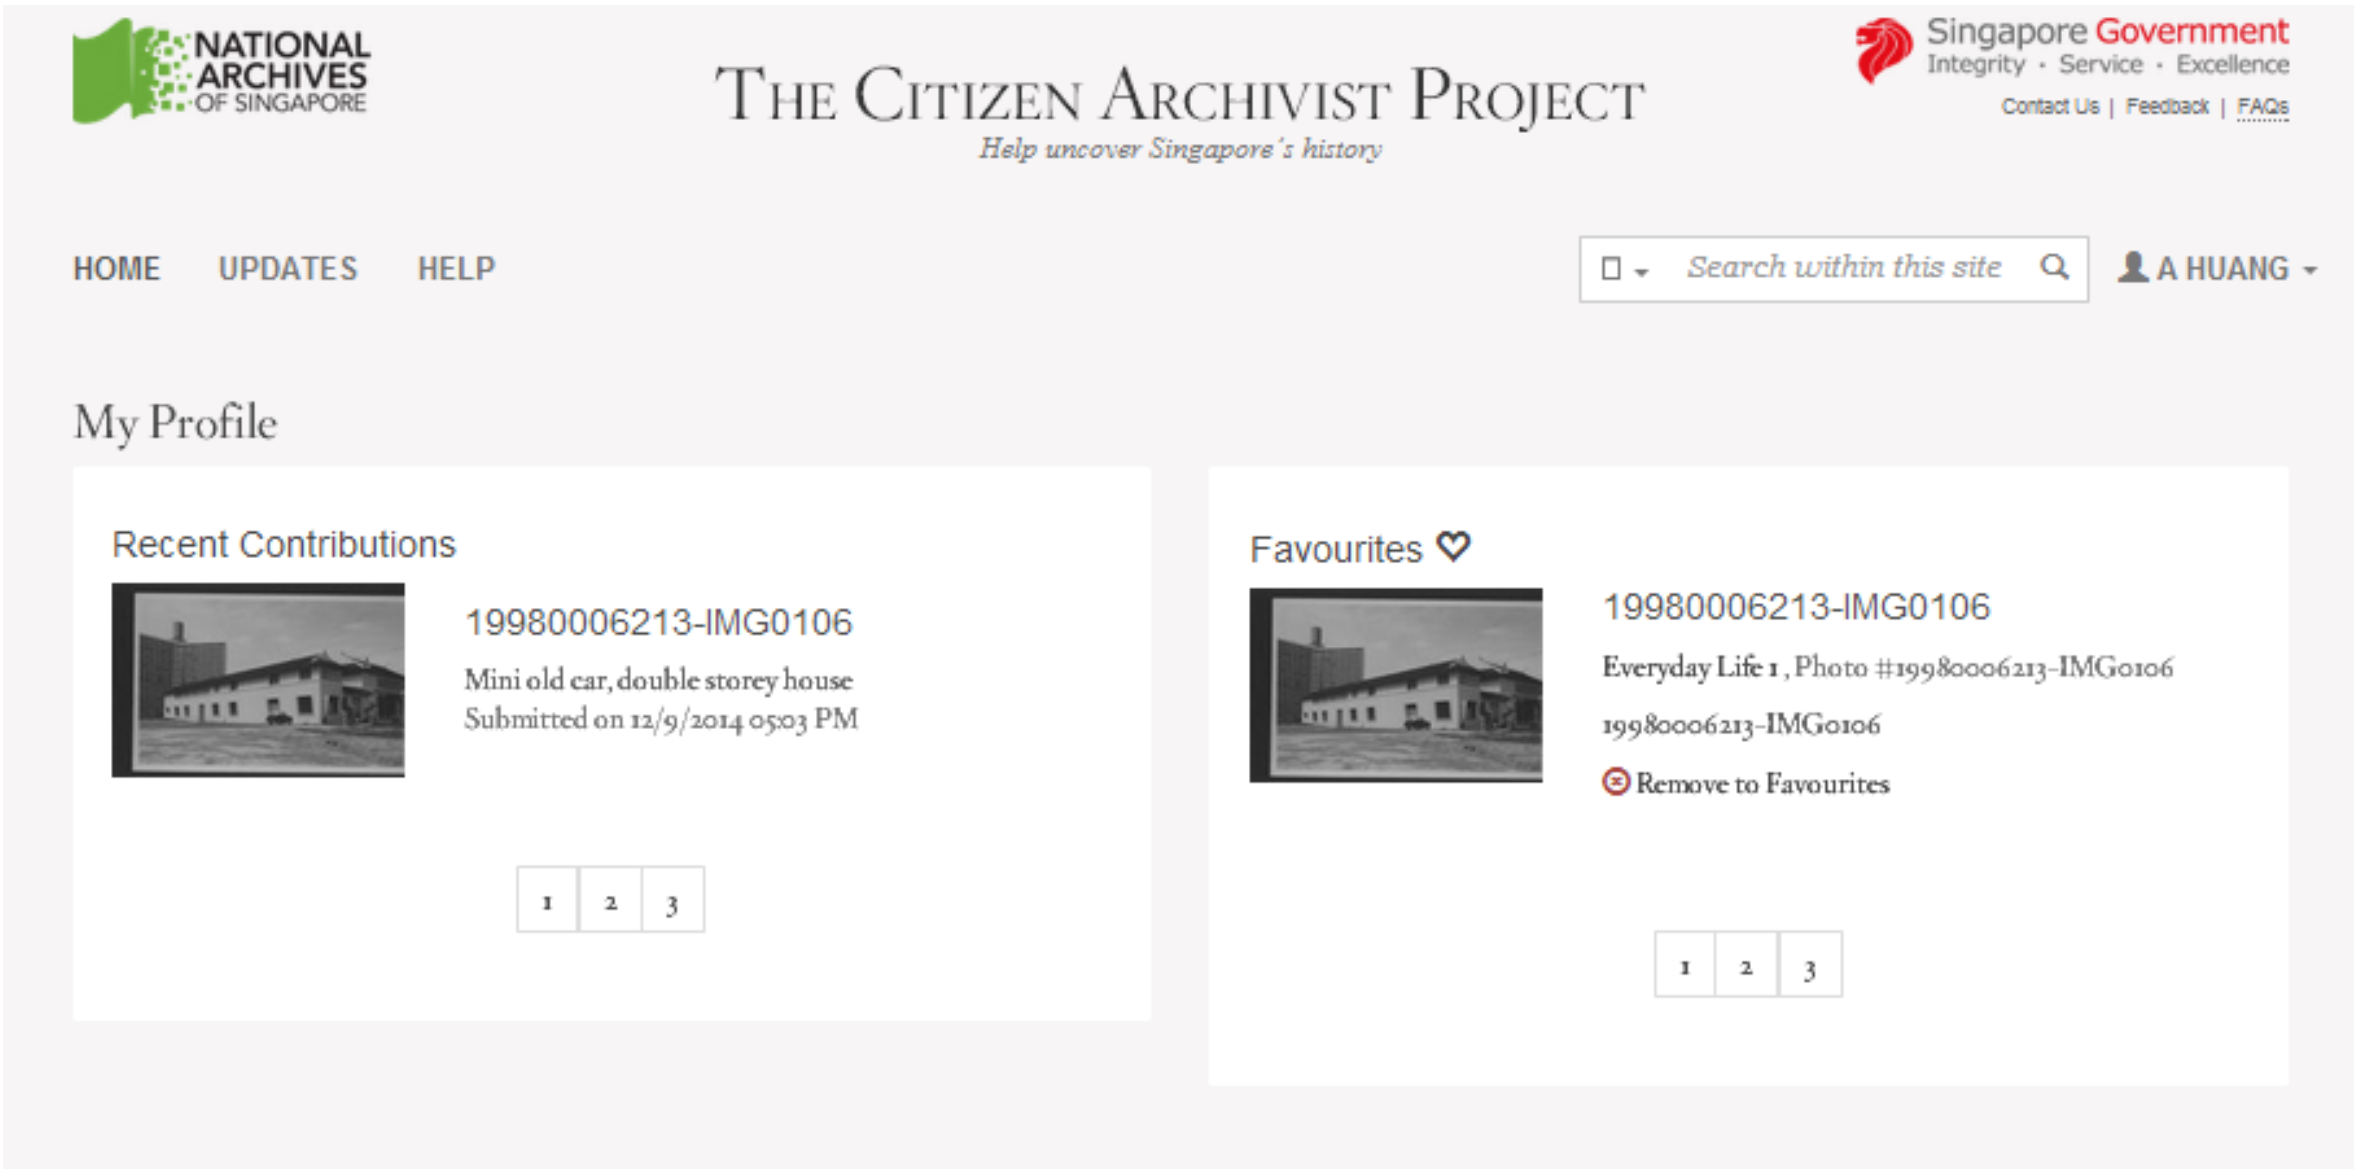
NATIONAL ARCHIVES OF SINGAPORE

THE CITIZEN ARCHIVIST PROJECT
Help uncover Singapore's history

Singapore Government
Integrity · Service · Excellence
Contact Us | Feedback | FAQs

HOME UPDATES HELP

Search within this site

A HUANG

My Profile

Recent Contributions

19980006213-IMG0106
Mini old car, double storey house
Submitted on 12/9/2014 05:03 PM

1 2 3

Favourites

19980006213-IMG0106
Everyday Life 1 , Photo #19980006213-IMG0106
19980006213-IMG0106
Remove to Favourites

1 2 3